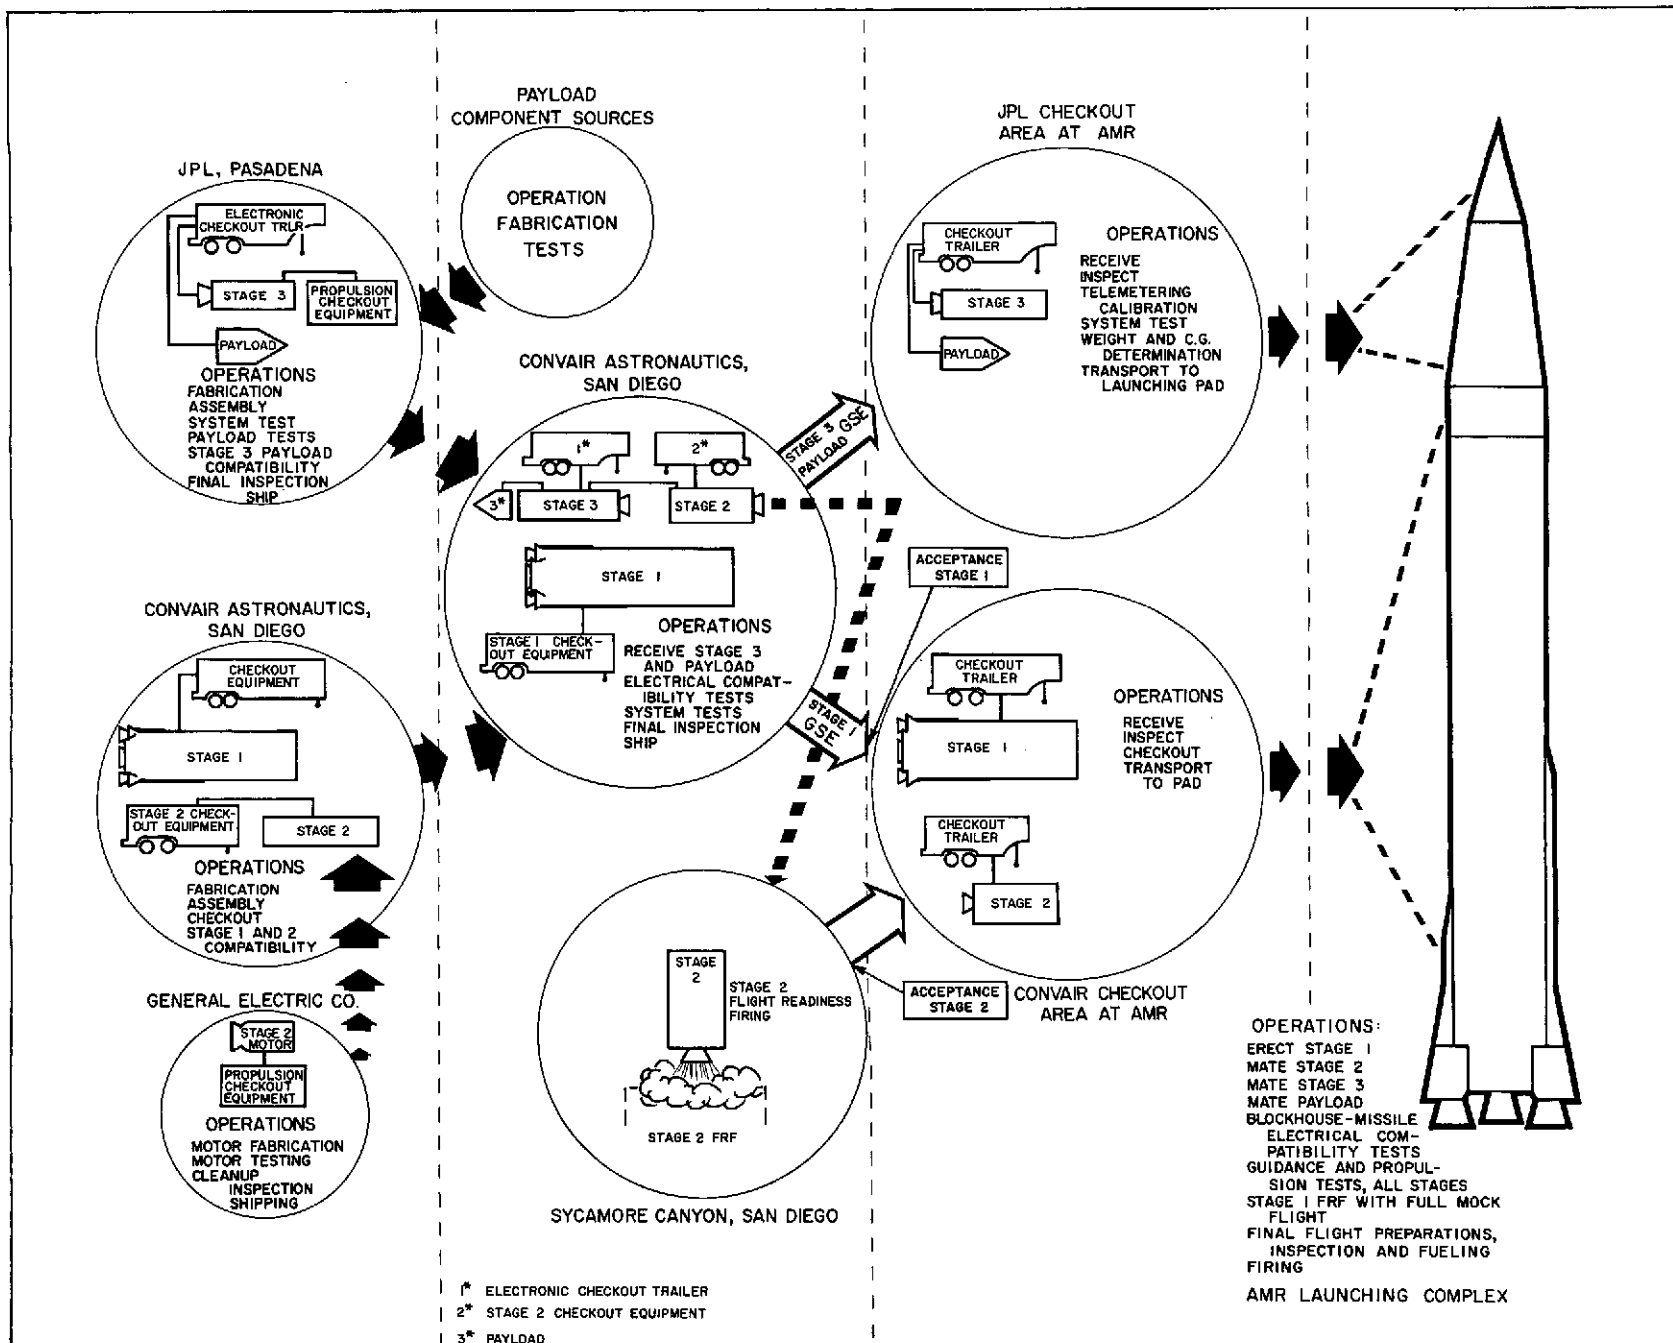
JPL, PASADENA

ELECTRONIC CHECKOUT TRLR

STAGE 3

PROPULSION CHECKOUT EQUIPMENT

PAYLOAD

OPERATIONS
FABRICATION
ASSEMBLY
SYSTEM TEST
PAYLOAD TESTS
STAGE 3 PAYLOAD COMPATIBILITY
FINAL INSPECTION
SHIP

PAYLOAD COMPONENT SOURCES

OPERATION
FABRICATION
TESTS

CONVAIR ASTRONAUTICS, SAN DIEGO

1*

2*

3*

STAGE 3

STAGE 2

STAGE 1

STAGE 1 CHECK-OUT EQUIPMENT

OPERATIONS
RECEIVE STAGE 3 AND PAYLOAD
ELECTRICAL COMPATIBILITY TESTS
SYSTEM TESTS
FINAL INSPECTION
SHIP

STAGE 3 GSE PAYLOAD

STAGE 1 GSE

JPL CHECKOUT AREA AT AMR

CHECKOUT TRAILER

STAGE 3

PAYLOAD

OPERATIONS
RECEIVE
INSPECT
TELEMETERING CALIBRATION
SYSTEM TEST
WEIGHT AND C.G. DETERMINATION
TRANSPORT TO LAUNCHING PAD

ACCEPTANCE STAGE 1

CHECKOUT TRAILER

STAGE 1

OPERATIONS
RECEIVE
INSPECT
CHECKOUT
TRANSPORT TO PAD

CHECKOUT TRAILER

STAGE 2

ACCEPTANCE STAGE 2

CONVAIR CHECKOUT AREA AT AMR

CONVAIR ASTRONAUTICS, SAN DIEGO

CHECKOUT EQUIPMENT

STAGE 1

STAGE 2 CHECK-OUT EQUIPMENT

STAGE 2

OPERATIONS
FABRICATION
ASSEMBLY
CHECKOUT
STAGE 1 AND 2 COMPATIBILITY

GENERAL ELECTRIC CO.

STAGE 2 MOTOR

PROPULSION CHECKOUT EQUIPMENT

OPERATIONS
MOTOR FABRICATION
MOTOR TESTING
CLEANUP
INSPECTION
SHIPPING

STAGE 2

STAGE 2 FLIGHT READINESS FIRING

STAGE 2 FRF

SYCAMORE CANYON, SAN DIEGO

1* ELECTRONIC CHECKOUT TRAILER
2* STAGE 2 CHECKOUT EQUIPMENT
3* PAYLOAD

OPERATIONS:
ERECT STAGE 1
MATE STAGE 2
MATE STAGE 3
MATE PAYLOAD
BLOCKHOUSE-MISSILE ELECTRICAL COMPATIBILITY TESTS
GUIDANCE AND PROPULSION TESTS, ALL STAGES
STAGE 1 FRF WITH FULL MOCK FLIGHT
FINAL FLIGHT PREPARATIONS, INSPECTION AND FUELING
FIRING

AMR LAUNCHING COMPLEX